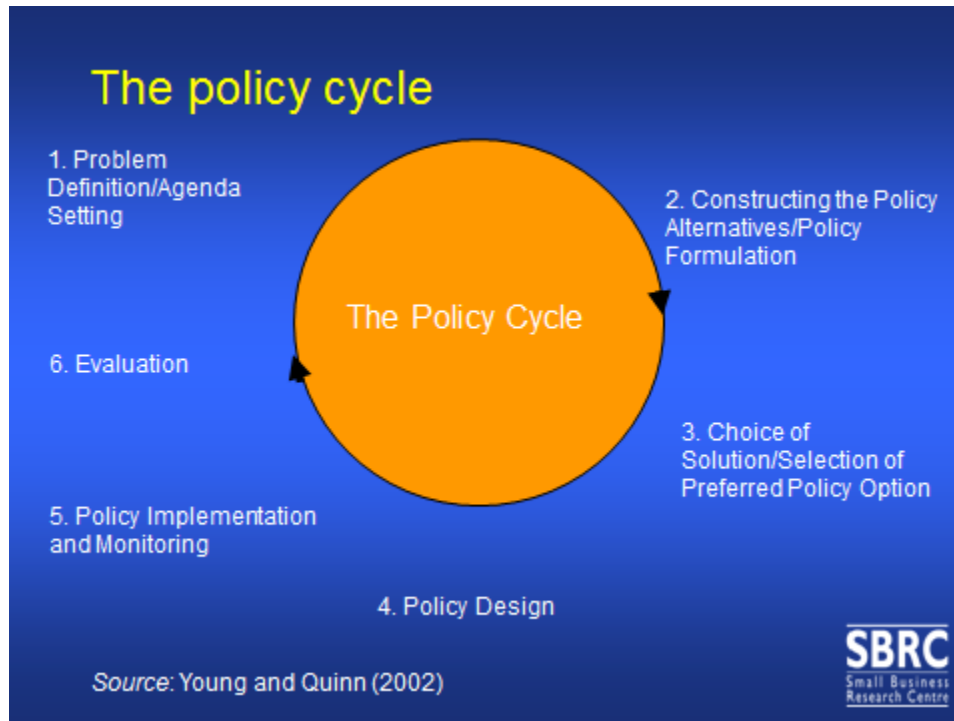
The policy cycle

1. Problem Definition/Agenda Setting

2. Constructing the Policy Alternatives/Policy Formulation

The Policy Cycle

6. Evaluation

3. Choice of Solution/Selection of Preferred Policy Option

5. Policy Implementation and Monitoring

4. Policy Design

Source: Young and Quinn (2002)

SBRC
Small Business Research Centre